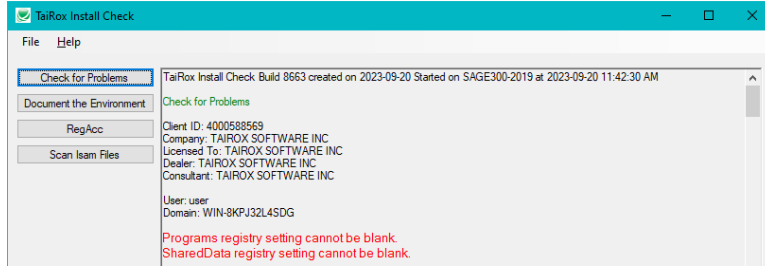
TaiRox Install Check

File Help

Check for Problems

Document the Environment

RegAcc

Scan Isam Files

TaiRox Install Check Build 8663 created on 2023-09-20 Started on SAGE300-2019 at 2023-09-20 11:42:30 AM

Check for Problems

Client ID: 4000588569
Company: TAIROX SOFTWARE INC
Licensed To: TAIROX SOFTWARE INC
Dealer: TAIROX SOFTWARE INC
Consultant: TAIROX SOFTWARE INC

User: user
Domain: WIN-8KPJ32L4SDG

Programs registry setting cannot be blank.
SharedData registry setting cannot be blank.